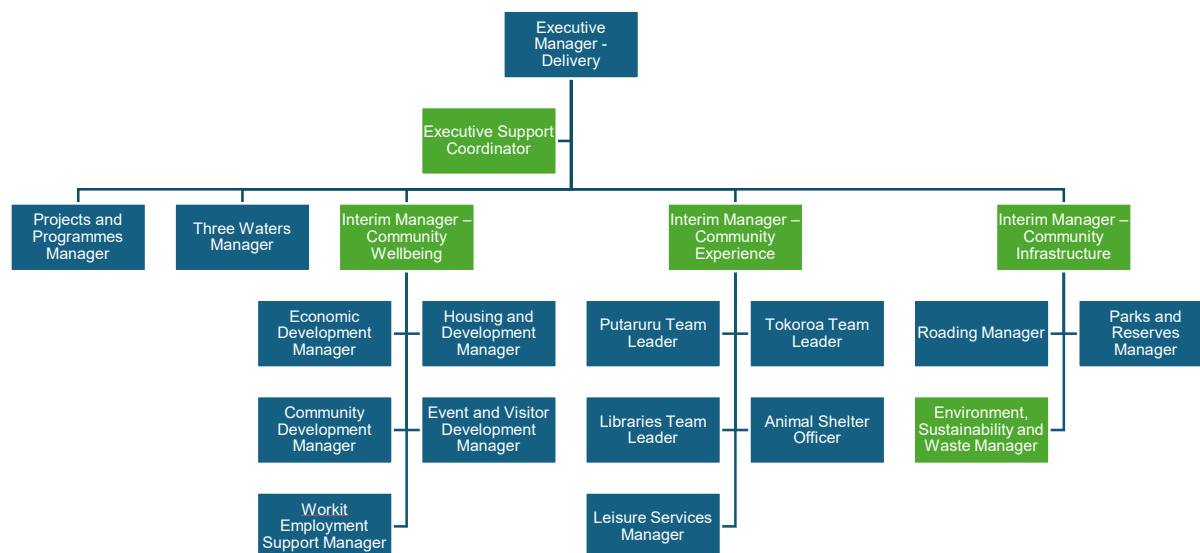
Executive Manager - Delivery

Executive Support Coordinator

Projects and Programmes Manager

Three Waters Manager

Interim Manager – Community Wellbeing

Interim Manager – Community Experience

Interim Manager – Community Infrastructure

Economic Development Manager

Housing and Development Manager

Community Development Manager

Event and Visitor Development Manager

Workit Employment Support Manager

Putaruru Team Leader

Tokoroa Team Leader

Libraries Team Leader

Animal Shelter Officer

Leisure Services Manager

Roading Manager

Parks and Reserves Manager

Environment, Sustainability and Waste Manager